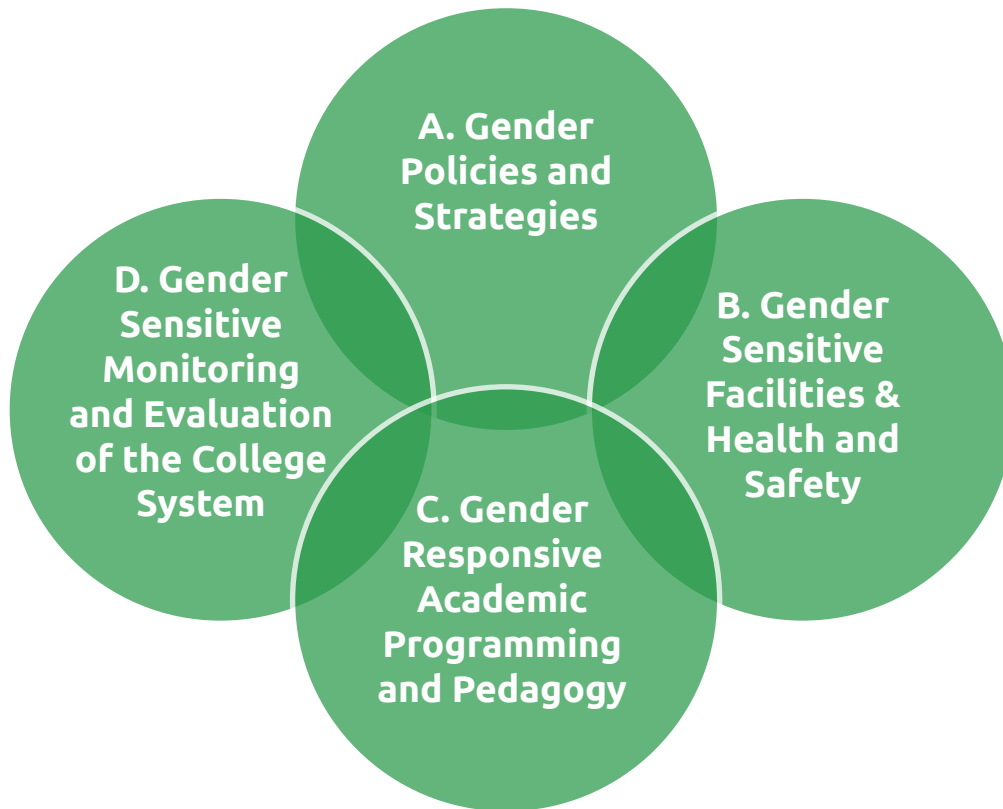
A. Gender Policies and Strategies

D. Gender Sensitive Monitoring and Evaluation of the College System

B. Gender Sensitive Facilities & Health and Safety

C. Gender Responsive Academic Programming and Pedagogy